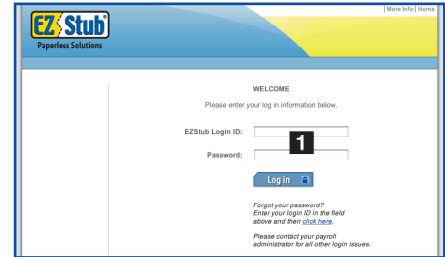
EZ Stub
Paperless Solutions

| More Info | Home

WELCOME

Please enter your log in information below.

EZStub Login ID:

Password:

1

Log in

Forgot your password?
Enter your login ID in the field above and then click here.

Please contact your payroll administrator for all other login issues.